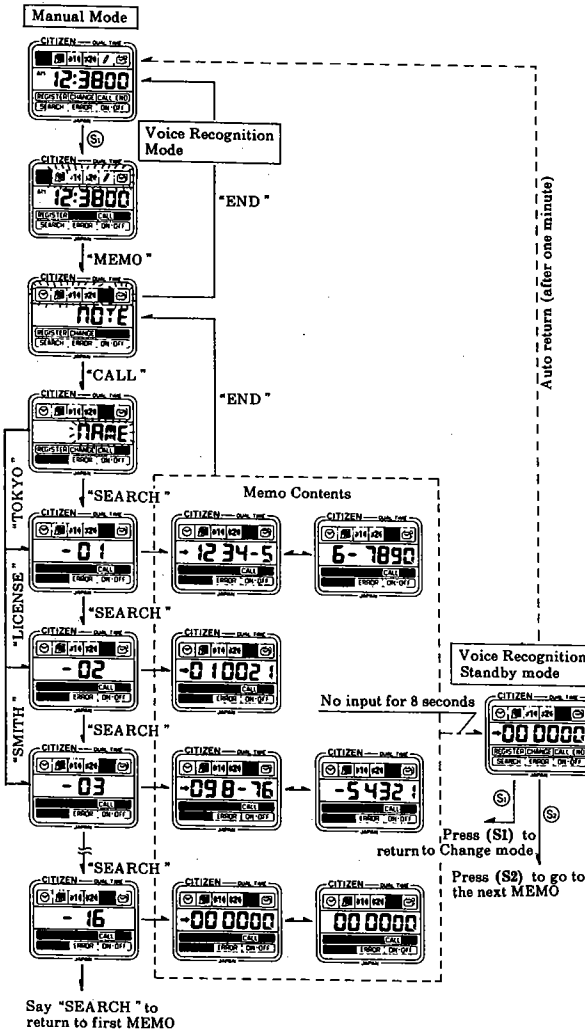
Manual Mode

CITIZEN DUAL TIME
AM 12:38 00
REGISTER CHANGE CALL END
SEARCH ERROR ON·OFF

$S_1$

Voice Recognition Mode

CITIZEN DUAL TIME
AM 12:38 00
REGISTER CALL
SEARCH ERROR ON·OFF

"END"

"MEMO"

CITIZEN DUAL TIME
NOTE
REGISTER CHANGE
SEARCH ERROR ON·OFF

"CALL"

"END"

Auto return (after one minute)

CITIZEN DUAL TIME
NAME
REGISTER CHANGE CALL
ERROR ON·OFF

"TOKYO"

"LICENSE"

"SMITH"

"SEARCH"

Memo Contents

CITIZEN DUAL TIME
- 01
CALL
ERROR ON·OFF

CITIZEN DUAL TIME
→12 34-5
CALL
ERROR ON·OFF

CITIZEN DUAL TIME
6- 7890
CALL
ERROR ON·OFF

"SEARCH"

CITIZEN DUAL TIME
- 02
CALL
ERROR ON·OFF

CITIZEN DUAL TIME
→0 1002 1
CALL
ERROR ON·OFF

Voice Recognition Standby mode

No input for 8 seconds

CITIZEN DUAL TIME
→00 0000
REGISTER CHANGE CALL END
SEARCH ERROR ON·OFF

"SEARCH"

CITIZEN DUAL TIME
- 03
CALL
ERROR ON·OFF

CITIZEN DUAL TIME
→09 8-76
CALL
ERROR ON·OFF

CITIZEN DUAL TIME
-5 432 1
CALL
ERROR ON·OFF

$S_1$

$S_2$

Press (S1) to return to Change mode

Press (S2) to go to the next MEMO

"SEARCH"

CITIZEN DUAL TIME
- 16
CALL
ERROR ON·OFF

CITIZEN DUAL TIME
→00 0000
CALL
ERROR ON·OFF

CITIZEN DUAL TIME
00 0000
CALL
ERROR ON·OFF

Say "SEARCH" to return to first MEMO